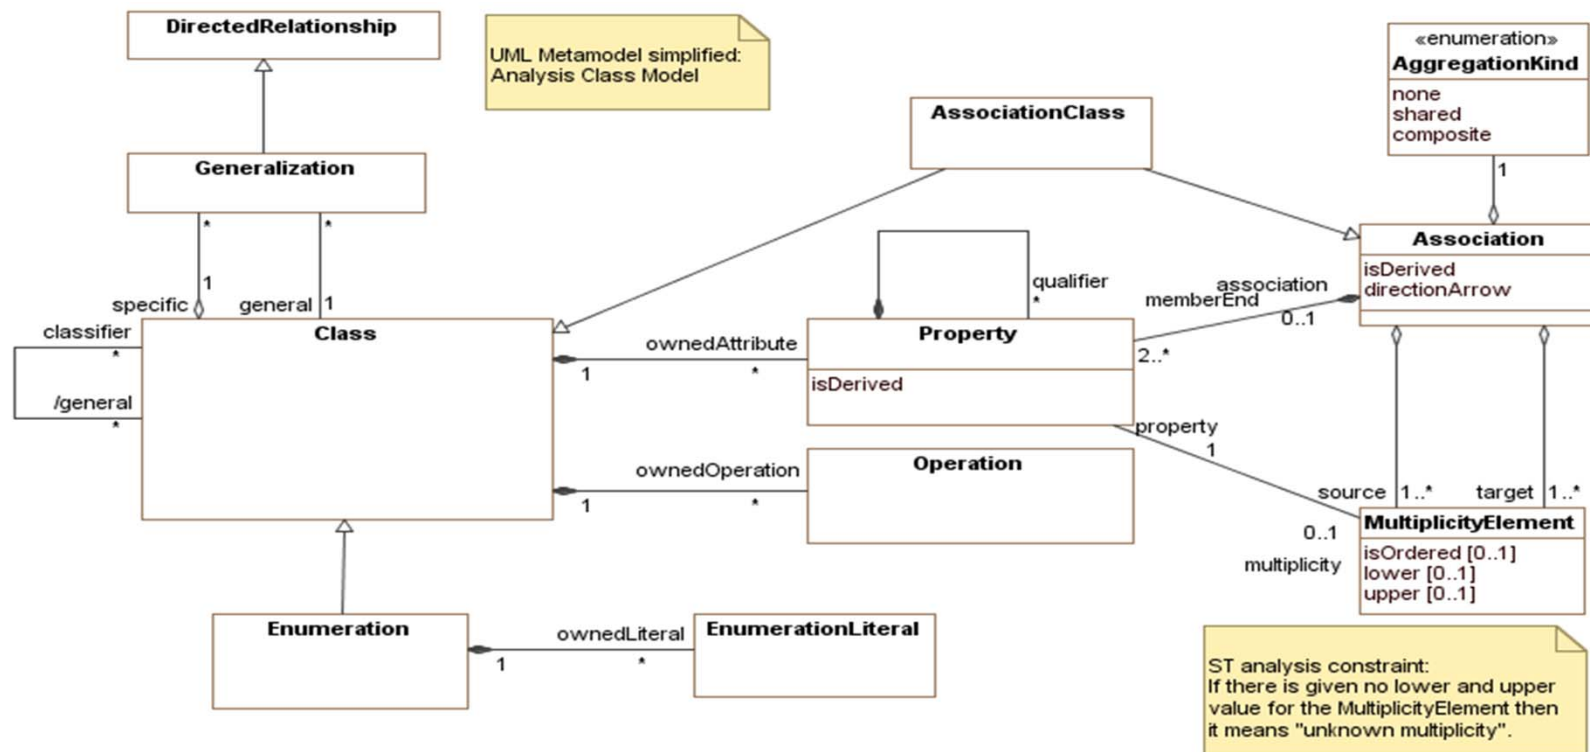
DirectedRelationship

UML Metamodel simplified:
Analysis Class Model

«enumeration»
AggregationKind
none
shared
composite

AssociationClass

Generalization

1

*

*

1

specific

general

1

qualifier

*

association

memberEnd

0..1

Association
isDerived
directionArrow

classifier

*

Class

ownedAttribute

1

*

Property
isDerived

2..*

/general

*

property

1

ownedOperation

1

*

Operation

source

1..*

target

1..*

0..1

multiplicity

MultiplicityElement
isOrdered [0..1]
lower [0..1]
upper [0..1]

Enumeration

ownedLiteral

1

*

EnumerationLiteral

ST analysis constraint:
If there is given no lower and upper value for the MultiplicityElement then it means "unknown multiplicity".